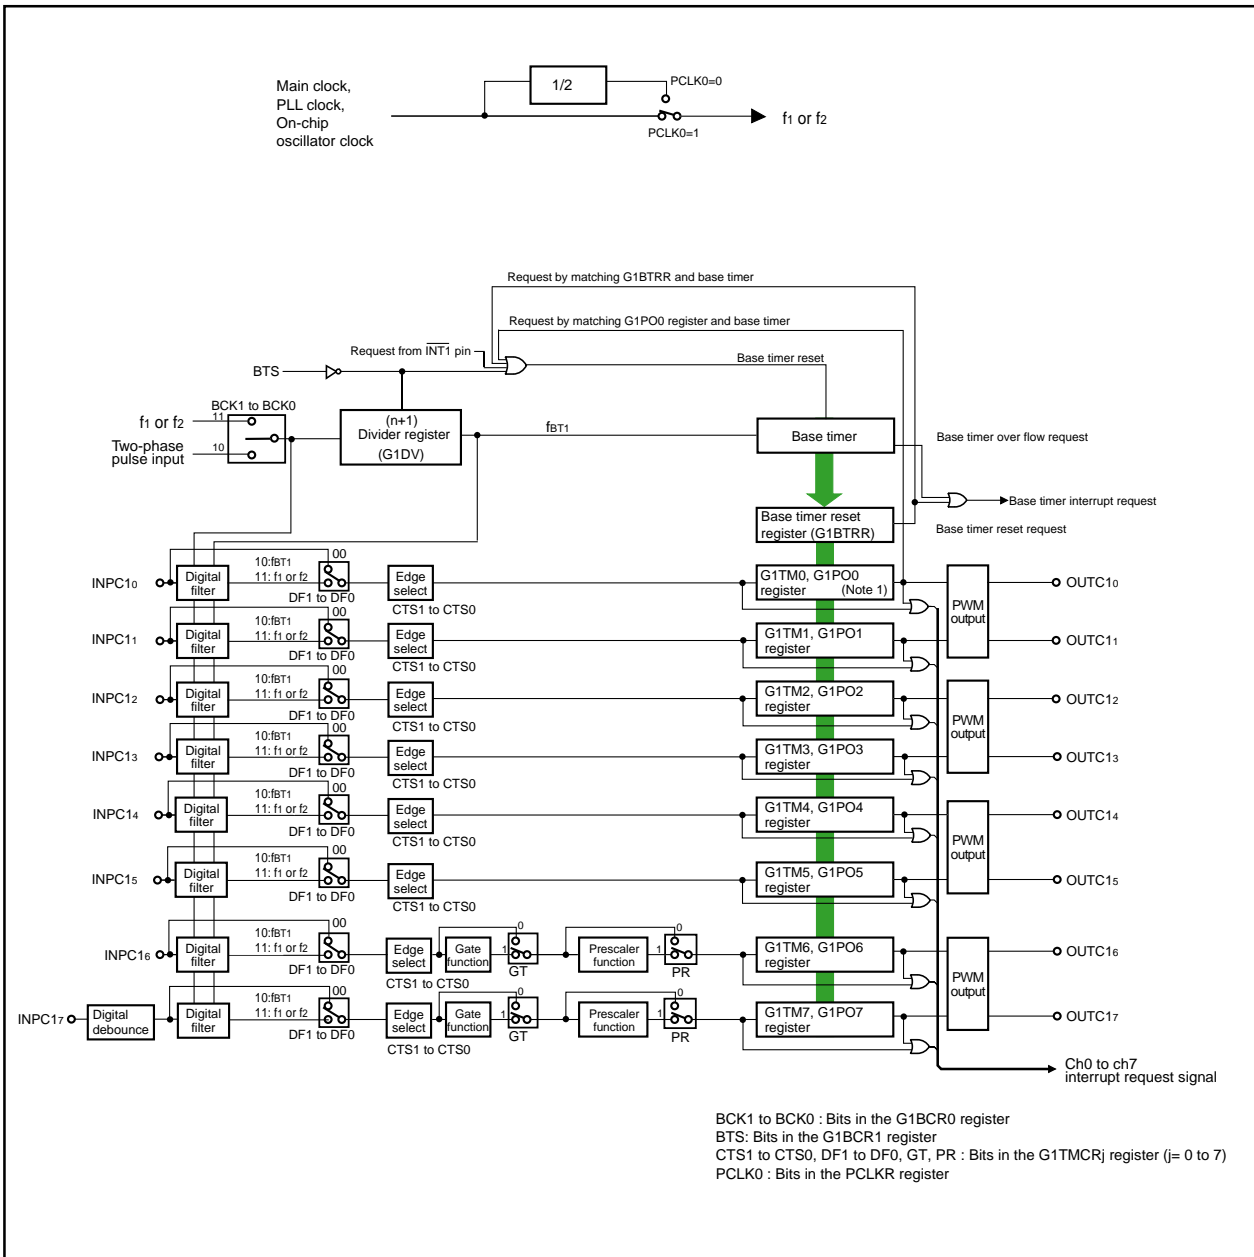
Main clock, PLL clock, On-chip oscillator clock

1/2

PCLK0=0

PCLK0=1

f1 or f2

Request by matching G1BTRR and base timer

Request by matching G1PO0 register and base timer

Request from $\overline{INT1}$ pin

BTS

Base timer reset

BCK1 to BCK0

11

10

f1 or f2

Two-phase pulse input

(n+1)
Divider register
(G1DV)

fBT1

Base timer

Base timer over flow request

Base timer interrupt request

Base timer reset register (G1BTRR)

Base timer reset request

INPC10

Digital filter

10:fBT1
11: f1 or f2

00

DF1 to DF0

Edge select

CTS1 to CTS0

G1TM0, G1PO0 register (Note 1)

PWM output

OUTC10

INPC11

Digital filter

10:fBT1
11: f1 or f2

00

DF1 to DF0

Edge select

CTS1 to CTS0

G1TM1, G1PO1 register

OUTC11

INPC12

Digital filter

10:fBT1
11: f1 or f2

00

DF1 to DF0

Edge select

CTS1 to CTS0

G1TM2, G1PO2 register

PWM output

OUTC12

INPC13

Digital filter

10:fBT1
11: f1 or f2

00

DF1 to DF0

Edge select

CTS1 to CTS0

G1TM3, G1PO3 register

OUTC13

INPC14

Digital filter

10:fBT1
11: f1 or f2

00

DF1 to DF0

Edge select

CTS1 to CTS0

G1TM4, G1PO4 register

PWM output

OUTC14

INPC15

Digital filter

10:fBT1
11: f1 or f2

00

DF1 to DF0

Edge select

CTS1 to CTS0

G1TM5, G1PO5 register

OUTC15

INPC16

Digital filter

10:fBT1
11: f1 or f2

00

DF1 to DF0

Edge select

CTS1 to CTS0

Gate function

0

1

GT

Prescaler function

0

1

PR

G1TM6, G1PO6 register

PWM output

OUTC16

INPC17

Digital debounce

Digital filter

10:fBT1
11: f1 or f2

00

DF1 to DF0

Edge select

CTS1 to CTS0

Gate function

0

1

GT

Prescaler function

0

1

PR

G1TM7, G1PO7 register

OUTC17

Ch0 to ch7 interrupt request signal

BCK1 to BCK0 : Bits in the G1BCR0 register
BTS: Bits in the G1BCR1 register
CTS1 to CTS0, DF1 to DF0, GT, PR : Bits in the G1TMCRj register (j= 0 to 7)
PCLK0 : Bits in the PCLKR register